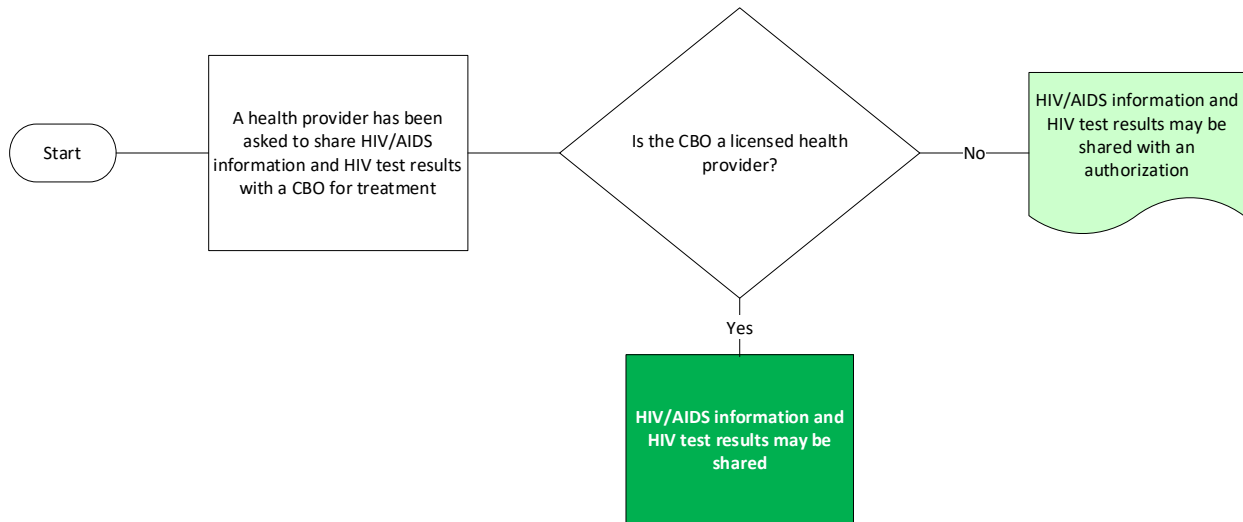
Start

A health provider has been asked to share HIV/AIDS information and HIV test results with a CBO for treatment

Is the CBO a licensed health provider?

No

HIV/AIDS information and HIV test results may be shared with an authorization

Yes

HIV/AIDS information and HIV test results may be shared